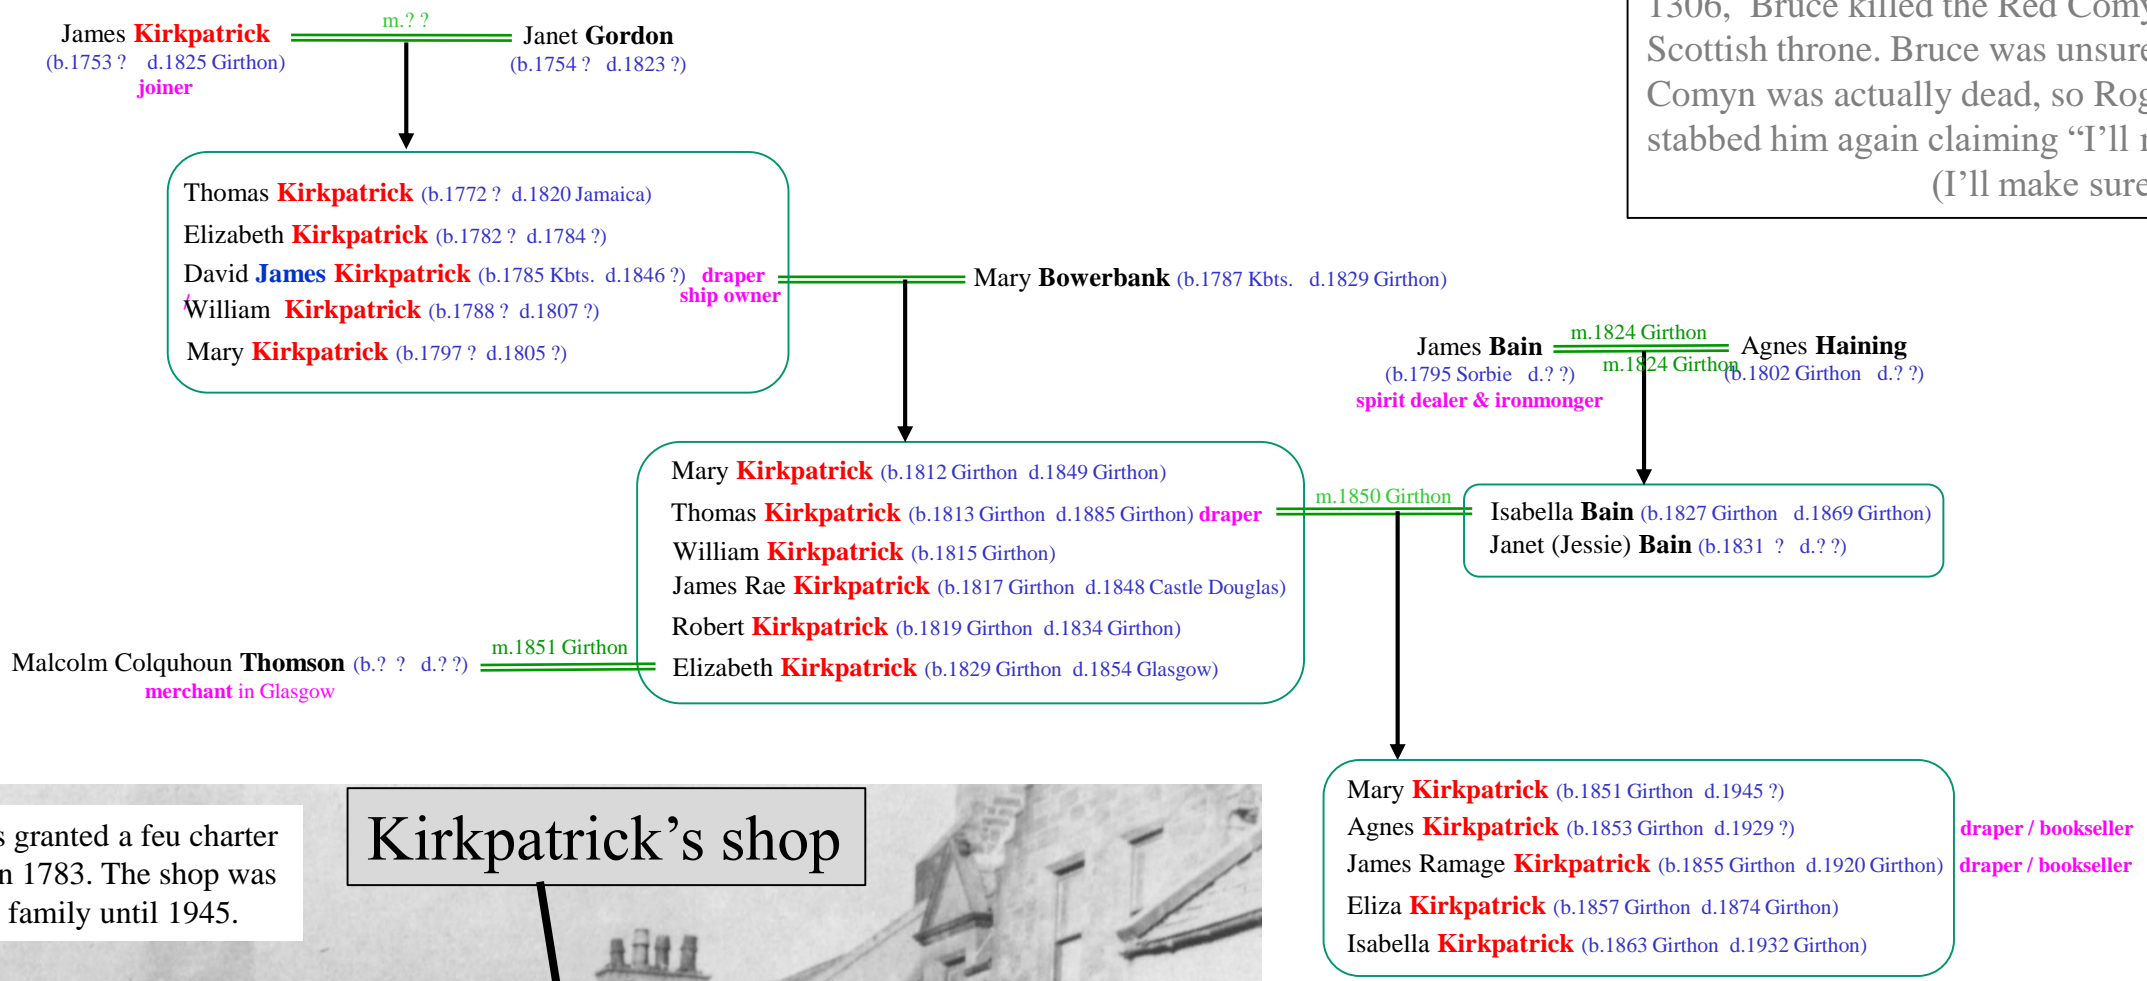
1306, Bruce killed the Red Comy
Scottish throne. Bruce was unsure
Comyn was actually dead, so Rog
stabbed him again claiming "I'll r
(I'll make sure

James Kirkpatrick (b.1753 ? d.1825 Girthon) joiner
m.? ?
Janet Gordon (b.1754 ? d.1823 ?)

Thomas Kirkpatrick (b.1772 ? d.1820 Jamaica)
Elizabeth Kirkpatrick (b.1782 ? d.1784 ?)
David James Kirkpatrick (b.1785 Kbts. d.1846 ?) draper ship owner
William Kirkpatrick (b.1788 ? d.1807 ?)
Mary Kirkpatrick (b.1797 ? d.1805 ?)

Mary Bowerbank (b.1787 Kbts. d.1829 Girthon)

James Bain (b.1795 Sorbie d.? ?) spirit dealer & ironmonger
m.1824 Girthon
m.1824 Girthon
Agnes Haining (b.1802 Girthon d.? ?)

Mary Kirkpatrick (b.1812 Girthon d.1849 Girthon)
Thomas Kirkpatrick (b.1813 Girthon d.1885 Girthon) draper
William Kirkpatrick (b.1815 Girthon)
James Rae Kirkpatrick (b.1817 Girthon d.1848 Castle Douglas)
Robert Kirkpatrick (b.1819 Girthon d.1834 Girthon)
Elizabeth Kirkpatrick (b.1829 Girthon d.1854 Glasgow)

m.1850 Girthon
Isabella Bain (b.1827 Girthon d.1869 Girthon)
Janet (Jessie) Bain (b.1831 ? d.? ?)

Malcolm Colquhoun Thomson (b.? ? d.? ?) merchant in Glasgow
m.1851 Girthon

s granted a feu charter
n 1783. The shop was
family until 1945.

Kirkpatrick's shop

Mary Kirkpatrick (b.1851 Girthon d.1945 ?)
Agnes Kirkpatrick (b.1853 Girthon d.1929 ?) draper / bookseller
James Ramage Kirkpatrick (b.1855 Girthon d.1920 Girthon) draper / bookseller
Eliza Kirkpatrick (b.1857 Girthon d.1874 Girthon)
Isabella Kirkpatrick (b.1863 Girthon d.1932 Girthon)